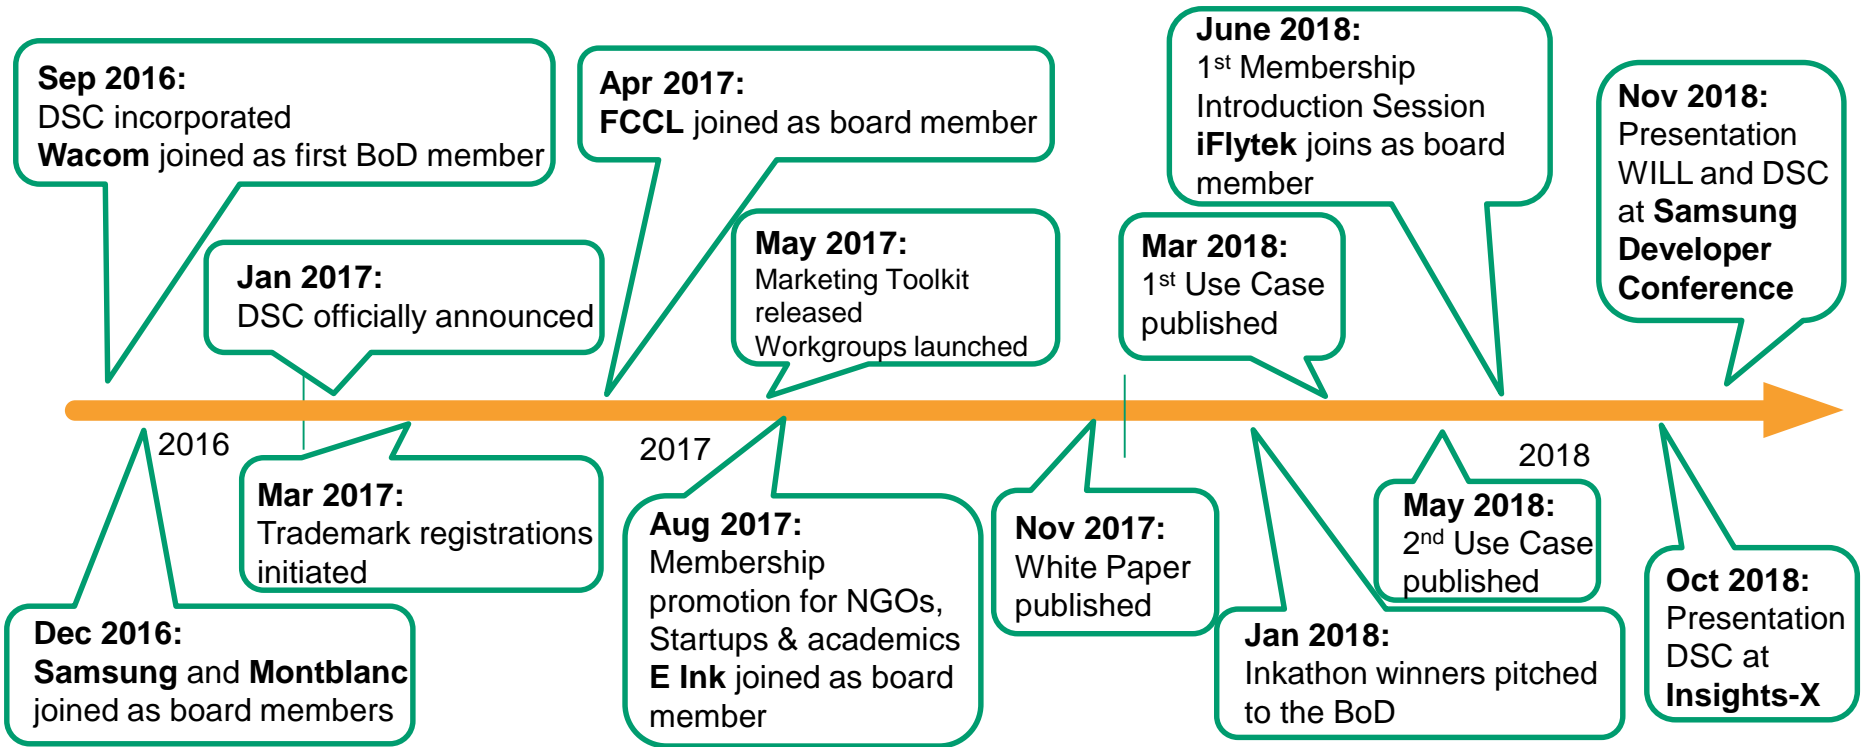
Sep 2016:
DSC incorporated
**Wacom** joined as first BoD member

Jan 2017:
DSC officially announced

Apr 2017:
**FCCL** joined as board member

May 2017:
Marketing Toolkit released
Workgroups launched

Mar 2018:
$1^{st}$ Use Case published

June 2018:
$1^{st}$ Membership Introduction Session
**iFlytek** joins as board member

Nov 2018:
Presentation WILL and DSC at **Samsung Developer Conference**

2016

2017

2018

Dec 2016:
**Samsung** and **Montblanc** joined as board members

Mar 2017:
Trademark registrations initiated

Aug 2017:
Membership promotion for NGOs, Startups & academics
**E Ink** joined as board member

Nov 2017:
White Paper published

Jan 2018:
Inkathon winners pitched to the BoD

May 2018:
$2^{nd}$ Use Case published

Oct 2018:
Presentation DSC at **Insights-X**